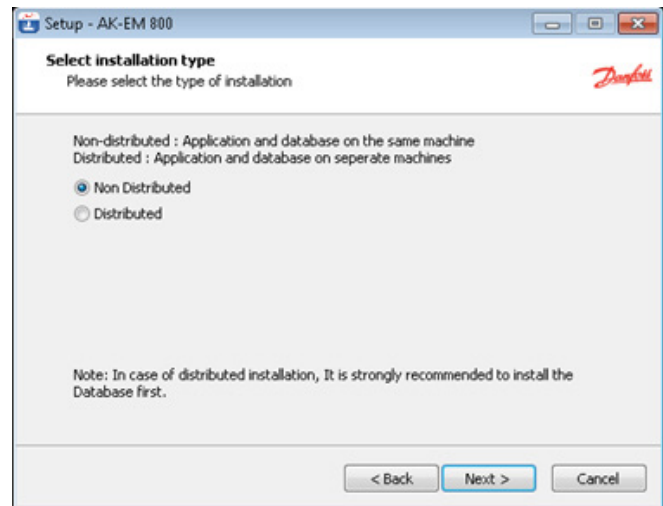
Setup - AK-EM 800

Select installation type
Please select the type of installation

Danfoss

Non-distributed : Application and database on the same machine
Distributed : Application and database on seperate machines

Non Distributed
Distributed

Note: In case of distributed installation, It is strongly recommended to install the Database first.

< Back
Next >
Cancel